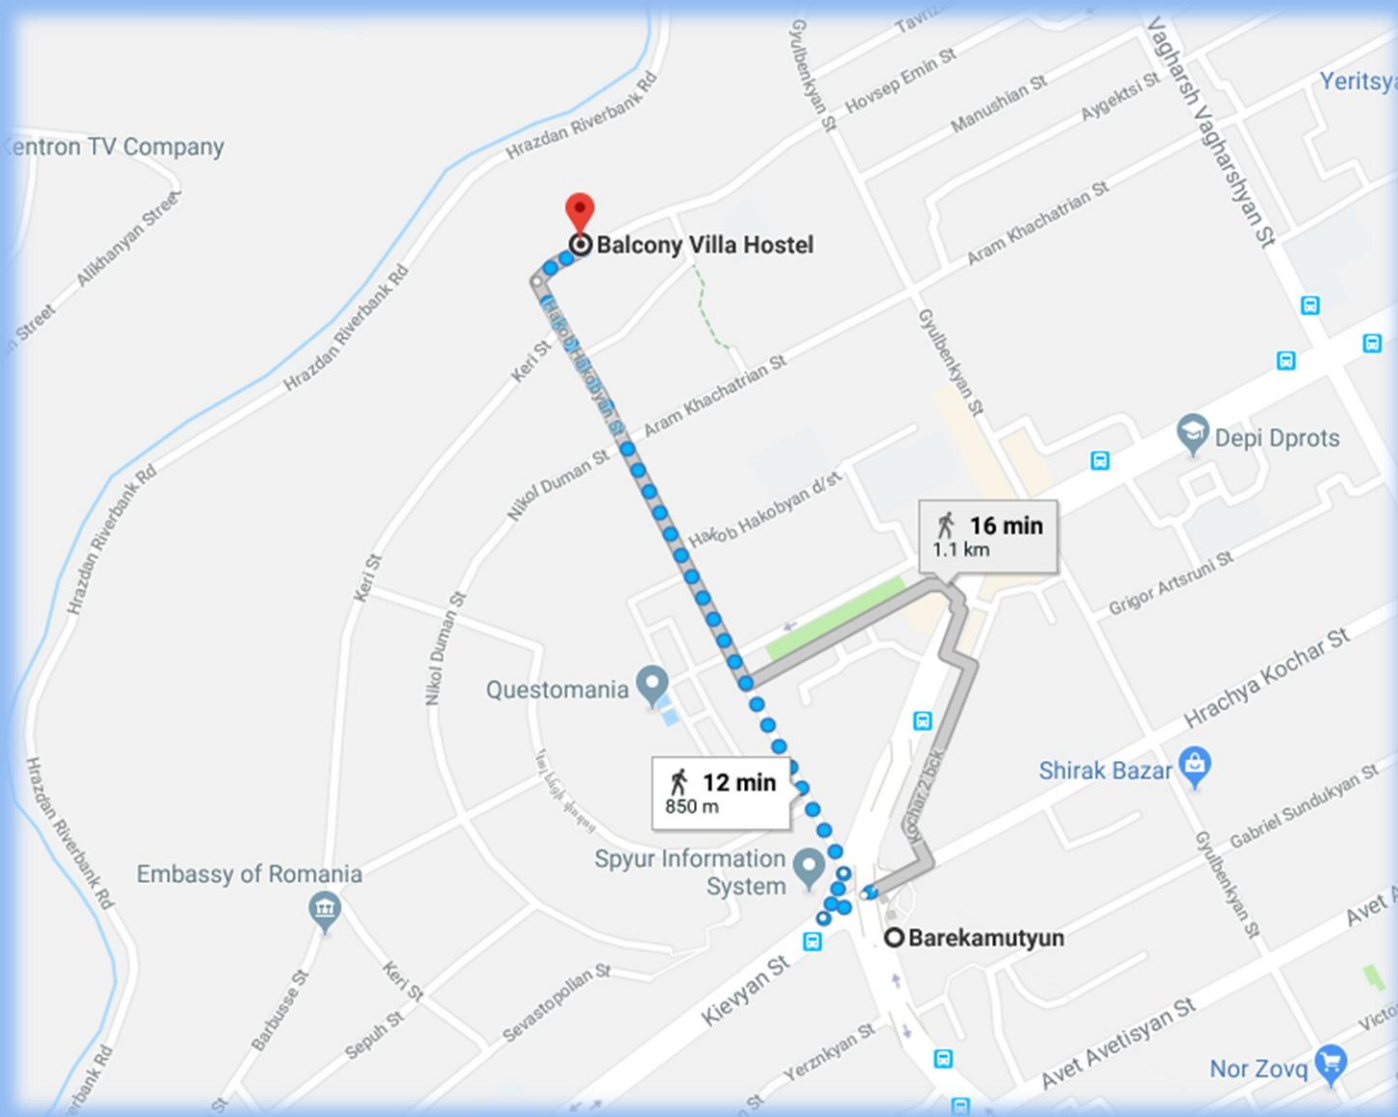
Tavriz
Gyulbenkyan St
Hovsep Emin St
Manushian St
Aygektsi St
Vagharsh Vagharshyan St
Yeritsya
Kentron TV Company
Hrazdan Riverbank Rd
Alikhanyan Street
Balcony Villa Hostel
Aram Khachatrian St
Street
Hrazdan Riverbank Rd
Keri St
Hakob Hakobyan St
Aram Khachatrian St
Gyulbenkyan St
Depi Dprots
Nikol Duman St
Hakob Hakobyan d/st
16 min
1.1 km
Hrazdan Riverbank Rd
Keri St
Nikol Duman St
Grigor Artsruni St
Hrachya Kochar St
Questomania
Kochar 2 lck
12 min
850 m
Shirak Bazar
Hrazdan Riverbank Rd
Spyur Information System
Gabriel Sundukyan St
Embassy of Romania
Gyulbenkyan St
Barekamutyun
Avet
Keri St
Kievyan St
Sevastopolian St
Barbusse St
Sepuh St
Avet Avetisyan St
Yerznkyan St
Victo
Nor Zovq
Riverbank Rd
St